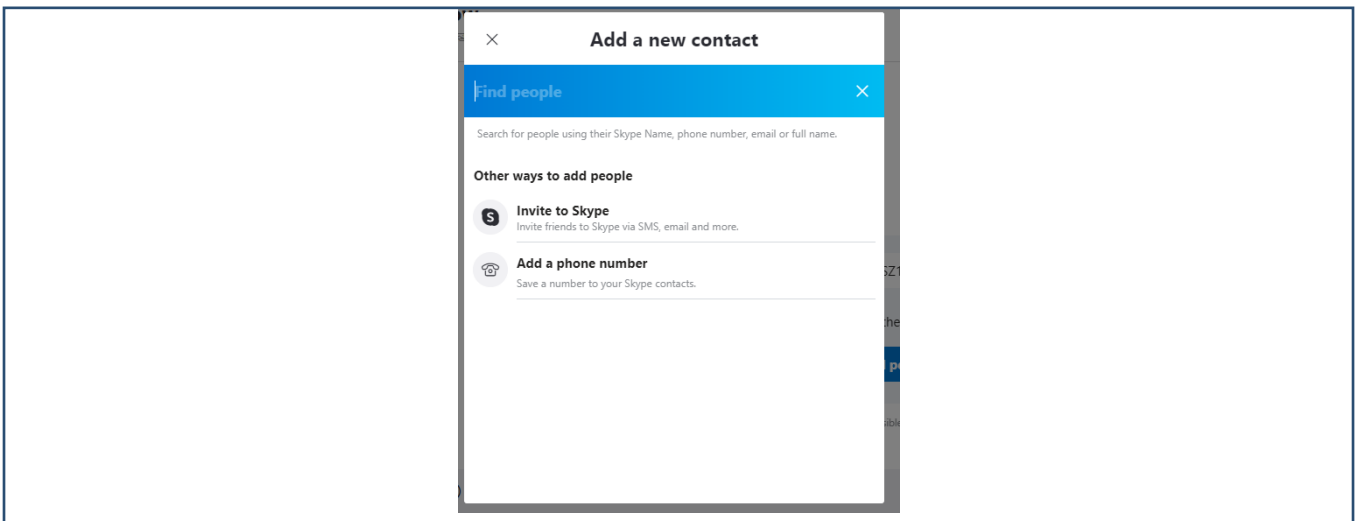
Add a new contact

Find people

Search for people using their Skype Name, phone number, email or full name.

Other ways to add people

Invite to Skype
Invite friends to Skype via SMS, email and more.

Add a phone number
Save a number to your Skype contacts.